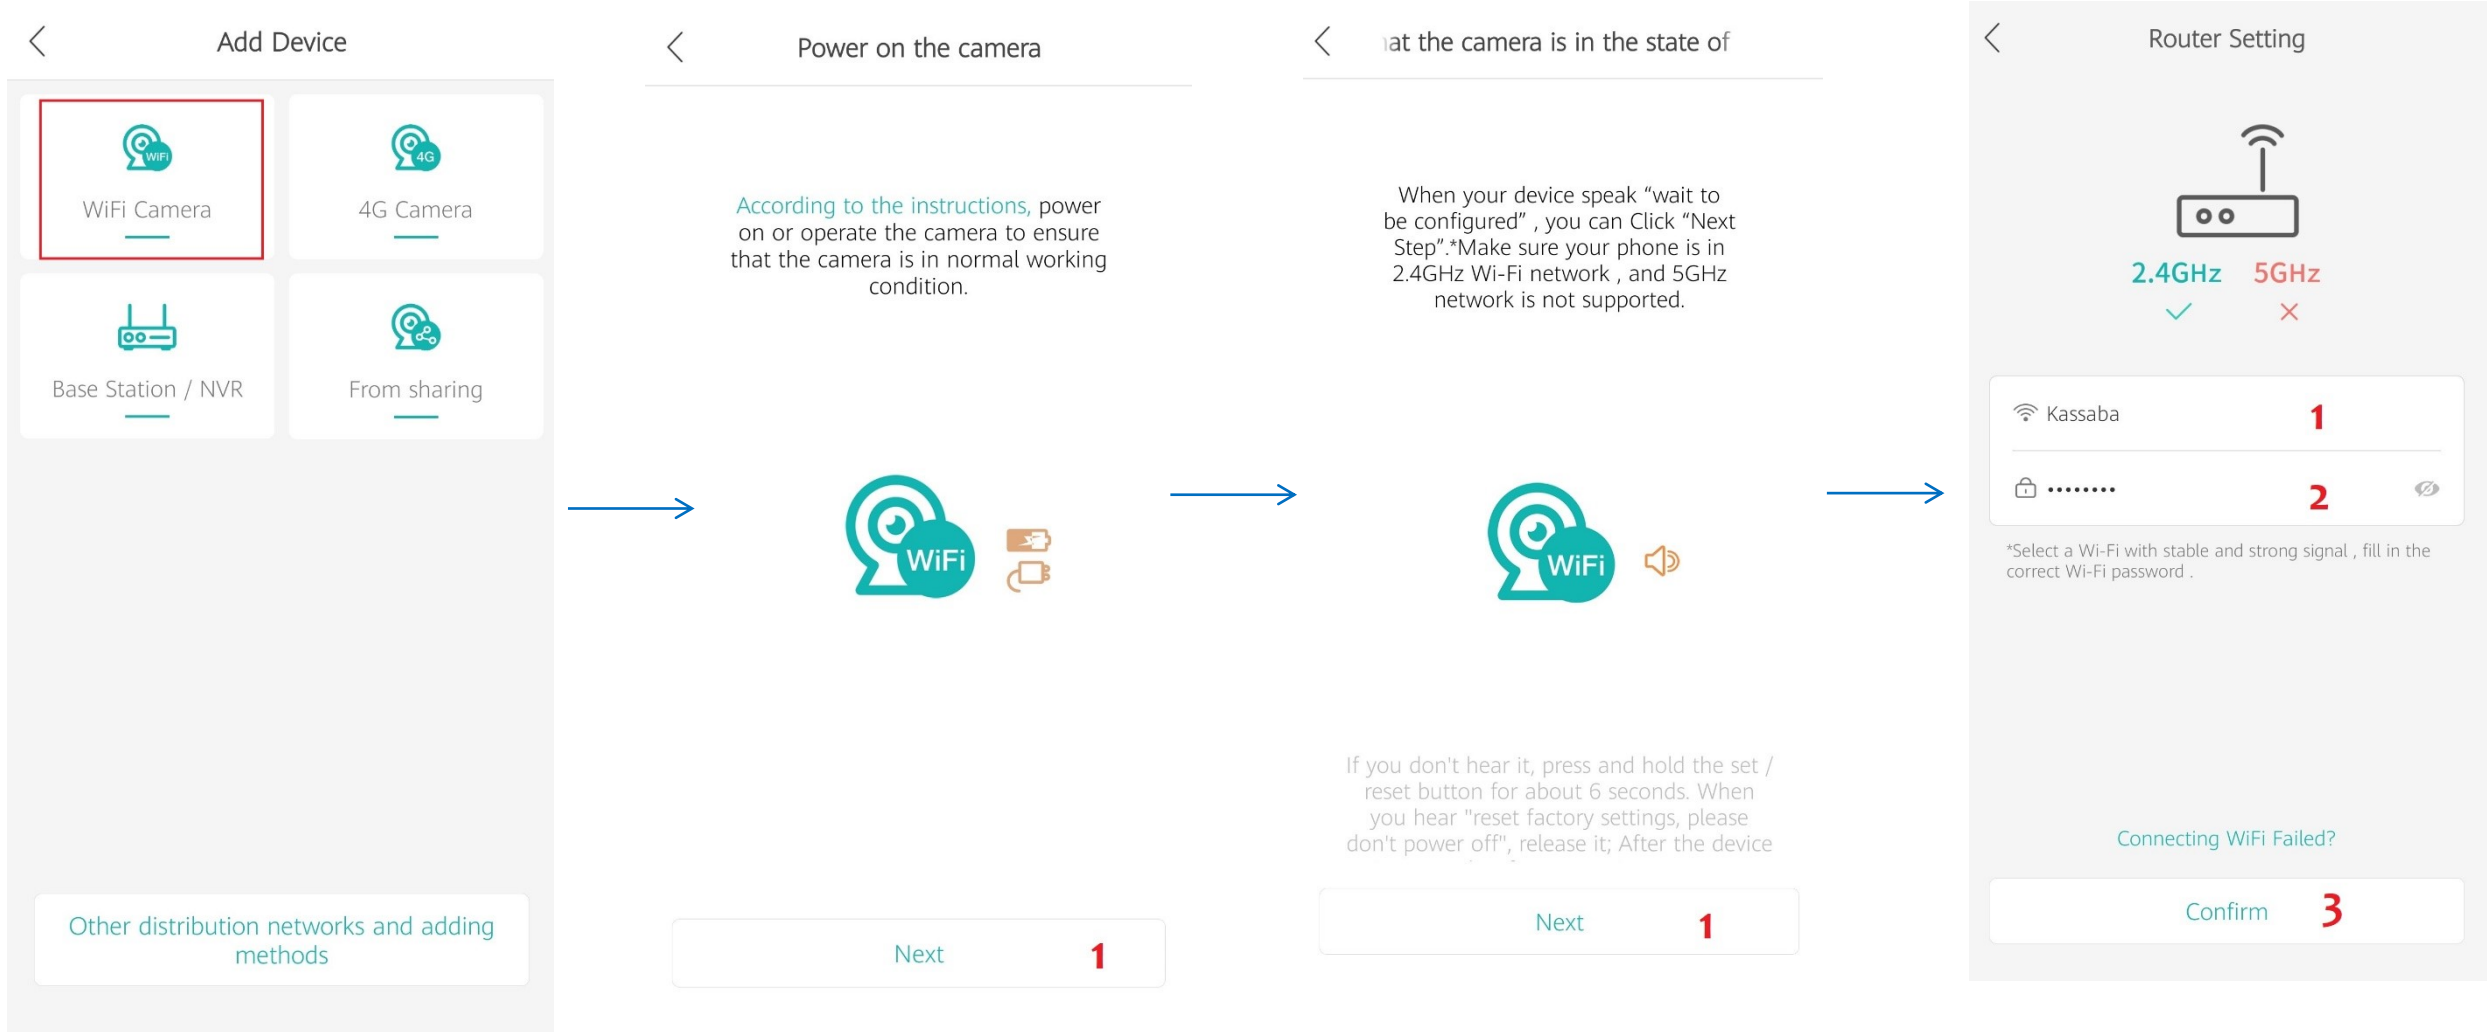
Add Device

WiFi

WiFi Camera

4G

4G Camera

Base Station / NVR

From sharing

Other distribution networks and adding methods

Power on the camera

According to the instructions, power on or operate the camera to ensure that the camera is in normal working condition.

WiFi

Next 1

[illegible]at the camera is in the state of

When your device speak “wait to be configured” , you can Click “Next Step”.*Make sure your phone is in 2.4GHz Wi-Fi network , and 5GHz network is not supported.

WiFi

If you don't hear it, press and hold the set / reset button for about 6 seconds. When you hear "reset factory settings, please don't power off", release it; After the device

Next 1

Router Setting

2.4GHz 5GHz

Kassaba 1

•••••••• 2

*Select a Wi-Fi with stable and strong signal , fill in the correct Wi-Fi password .

Connecting WiFi Failed?

Confirm 3